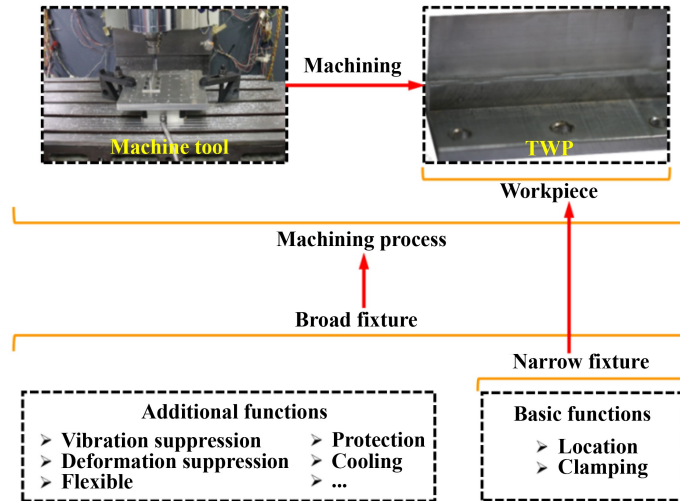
Machine tool

Machining

TWP

Workpiece

Machining process

Broad fixture

Narrow fixture

Additional functions
➢ Vibration suppression
➢ Deformation suppression
➢ Flexible
➢ Protection
➢ Cooling
➢ ...

Basic functions
➢ Location
➢ Clamping